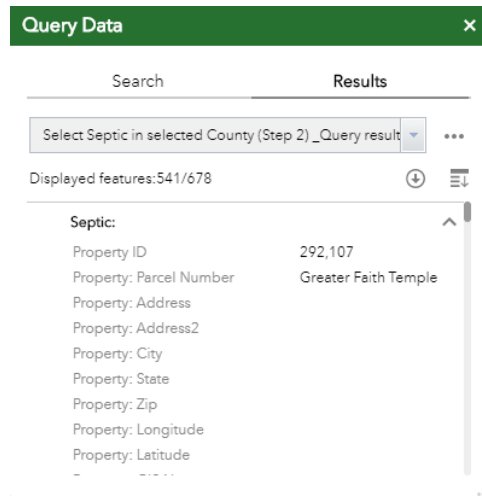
Query Data ×

Search

Results

Select Septic in selected County (Step 2) _Query result

•••

Displayed features:541/678

Septic:

| Property ID | 292,107 |
|---|---|
| Property: Parcel Number | Greater Faith Temple |
| Property: Address | |
| Property: Address2 | |
| Property: City | |
| Property: State | |
| Property: Zip | |
| Property: Longitude | |
| Property: Latitude | |

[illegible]